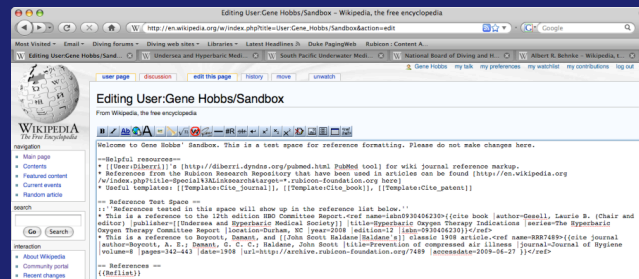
Editing User:Gene Hobbs/Sandbox - Wikipedia, the free encyclopedia

http://en.wikipedia.org/w/index.php?title=User:Gene_Hobbs/Sandbox&action=edit

Google

Most Visited ▾ Email ▾ Diving forums ▾ Diving web sites ▾ Library ▾ Latest Headlines Duke PagingWeb Rubicon : Content A...

Editing User:Gene Hobbs/Sandbox ... Undersea and Hyperbaric Medi... South Pacific Underwater Medi... National Board of Diving and H... Albert R. Behnke - Wikipedia, t...

Gene Hobbs my talk my preferences my watchlist my contributions log out

user page discussion edit this page history move unwatch

Editing User:Gene Hobbs/Sandbox

From Wikipedia, the free encyclopedia

WIKIPEDIA
The Free Encyclopedia

navigation
Main page
Contents
Featured content
Current events
Random article

search
Go Search

interaction
About Wikipedia
Community portal
Recent changes

Welcome to Gene Hobbs' Sandbox. This is a test space for reference formatting. Please do not make changes here.

==Helpful resources==
* [[User:Diberri]]'s [http://diberri.dyndns.org/pubmed.html PubMed tool] for wiki journal reference markup.
* References from the Rubicon Research Repository that have been used in articles can be found [http://en.wikipedia.org/w/index.php?title=Special%3ALinksearch&target=*.rubicon-foundation.org here]
* Useful templates: [[Template:Cite_journal]], [[Template:Cite_book]], [[Template:Cite_patent]]

== Reference Test Space ==
::'References started in this space will show up in the reference list below.''
* This is a reference to the 12th edition HBO Committee Report.<ref name=isbn0930406230>{{cite book |author=Gesell, Laurie B. (Chair and editor) |publisher=[[Undersea and Hyperbaric Medical Society]] |title=Hyperbaric Oxygen Therapy Indications |series=The Hyperbaric Oxygen Therapy Committee Report |location=Durham, NC |year=2008 |edition=12 |isbn=0930406230}}</ref>
* This is a reference to Boycott, Damant, and [[John Scott Haldane|Haldane's]] classic 1908 article.<ref name=RRR7489>{{cite journal |author=Boycott, A. E.; Damant, G. C. C.; Haldane, John Scott |title=Prevention of compressed air illness |journal=Journal of Hygiene |volume=8 |pages=342–443 |date=1908 |url=http://archive.rubicon-foundation.org/7489 |accessdate=2009-06-27 }}</ref>

== References ==
{{Reflist}}